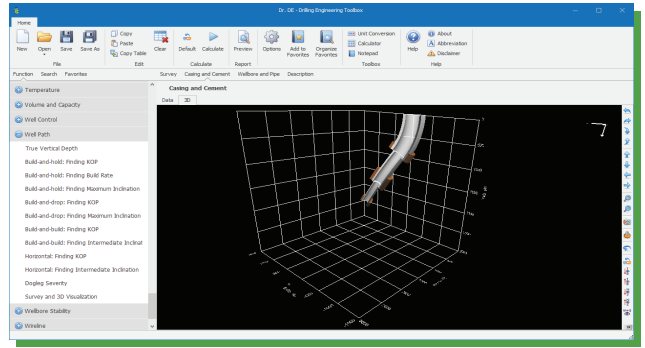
Dr. DE - Drilling Engineering Toolbox

Home

New
Open
Save
Save As
File

Copy
Paste
Copy Table
Clear
Edit

Default
Calculate
Calculate

Preview
Report

Options
Add to Favorites
Organize Favorites

Unit Conversion
Calculator
Notepad
Toolbox

Help
About
Abbreviation
Disclaimer
Help

Function
Search
Favorites

Temperature
Volume and Capacity
Well Control
Well Path
True Vertical Depth
Build-and-hold: Finding KOP
Build-and-hold: Finding Build Rate
Build-and-hold: Finding Maximum Inclination
Build-and-drop: Finding KOP
Build-and-drop: Finding Maximum Inclination
Build-and-build: Finding KOP
Build-and-build: Finding Intermediate Inclinat
Horizontal: Finding KOP
Horizontal: Finding Intermediate Inclination
Dogleg Severity
Survey and 3D Visualization
Wellbore Stability
Wireline

Survey
Casing and Cement
Wellbore and Pipe
Description

Casing and Cement

Data
3D